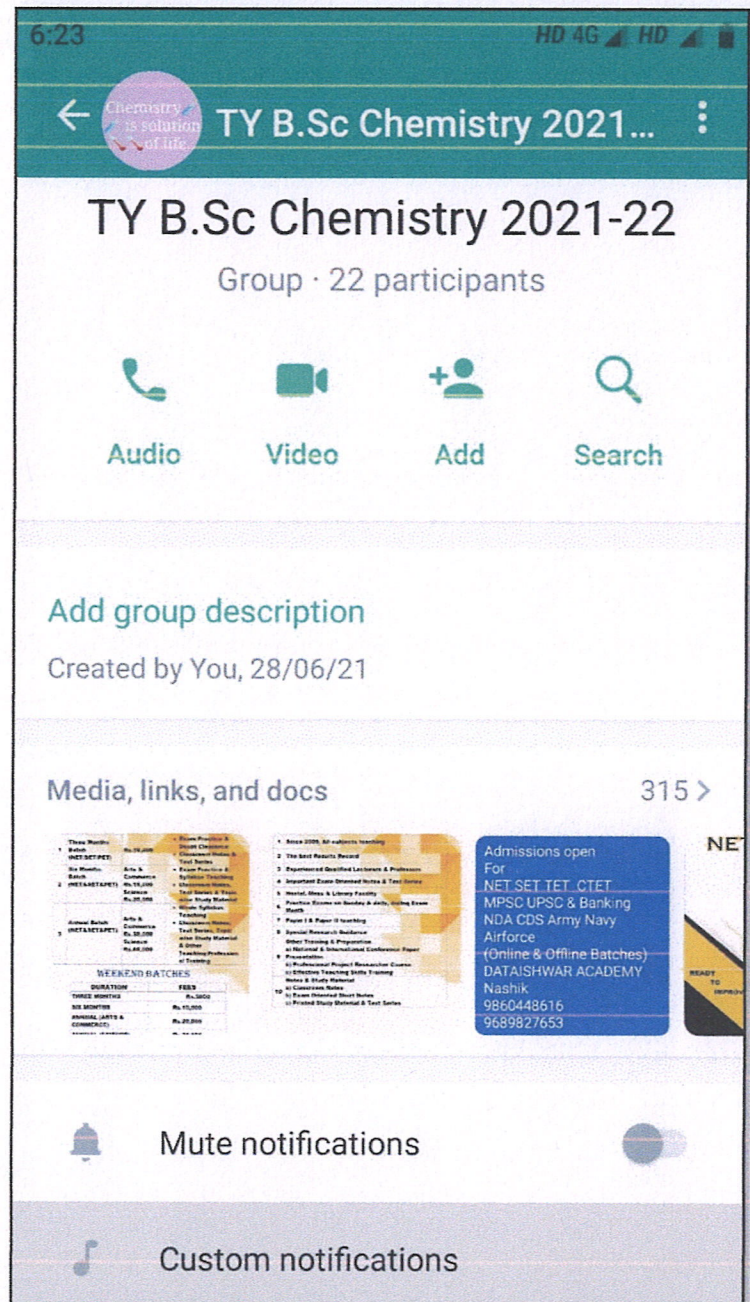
6:23 HD 4G HD

Chemistry is solution of life

TY B.Sc Chemistry 2021...

TY B.Sc Chemistry 2021-22

Group · 22 participants

Audio Video Add Search

Add group description

Created by You, 28/06/21

Media, links, and docs 315 >

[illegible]

WEEKEND BATCHES

| DURATION | FEES |
|---|---|
| THREE MONTHS | Rs.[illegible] |
| SIX MONTHS | Rs.15,000 |
| ANNUAL (ARTS & COMMERCE) | Rs.20,000 |

1 Since 2009, All subjects teaching
2 The best Results Record
3 Experienced Qualified Lecturers & Professors
4 Important Exam Oriented Notes & Test Series
5 Hostel, Mess & Library Facility
6 Practice Exams on Sunday & daily, Doing Exam Month
7 Paper I & Paper II teaching
8 Special Research Guidance
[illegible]

Admissions open
For
NET SET TET CTET
MPSC UPSC & Banking
NDA CDS Army Navy
Airforce
(Online & Offline Batches)
DATAISHWAR ACADEMY
Nashik
9860448616
9689827653

NET

READY TO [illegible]

Mute notifications

Custom notifications